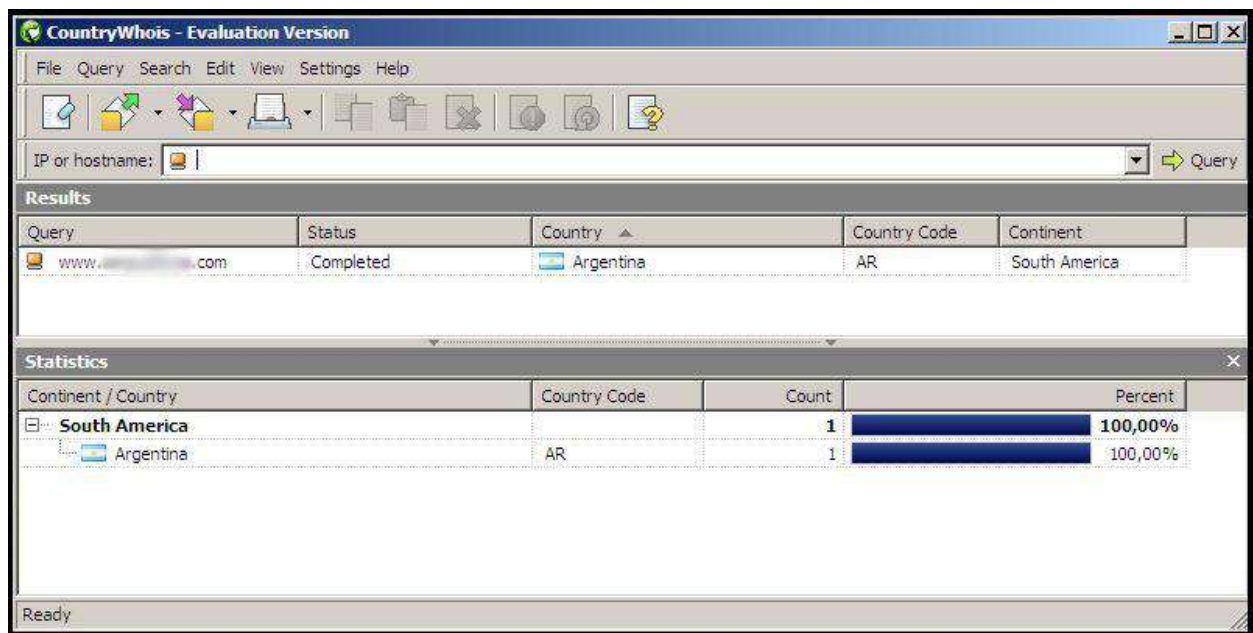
CountryWhois - Evaluation Version

File Query Search Edit View Settings Help

IP or hostname:

Query

Results

| Query | Status | Country | Country Code | Continent |
|---|---|---|---|---|
| www.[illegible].com | Completed | Argentina | AR | South America |

Statistics

| Continent / Country | Country Code | Count | Percent |
|---|---|---|---|
| South America | | 1 | 100,00% |
| Argentina | AR | 1 | 100,00% |

Ready